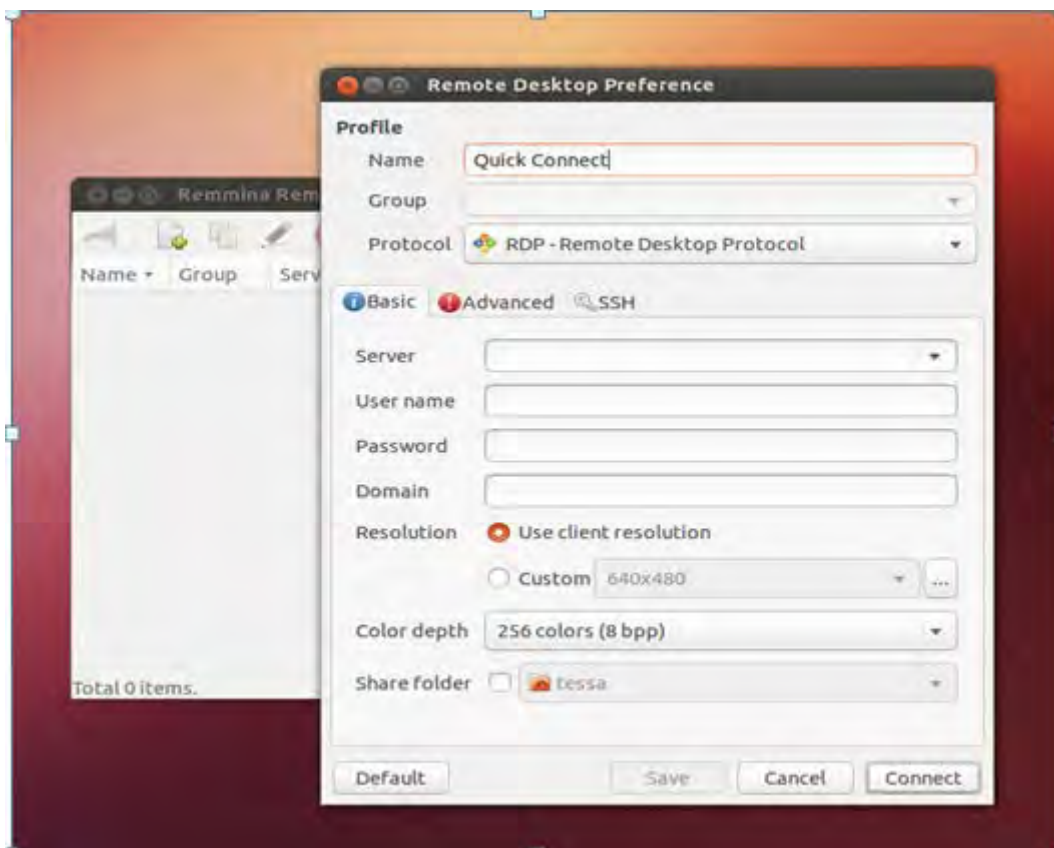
Remmina Rem

Name ▾ Group Serv

Total 0 items.

Remote Desktop Preference

Profile

Name Quick Connect

Group

Protocol RDP - Remote Desktop Protocol

Basic Advanced SSH

Server

User name

Password

Domain

Resolution Use client resolution

Custom 640x480 ...

Color depth 256 colors (8 bpp)

Share folder tessa

Default Save Cancel Connect